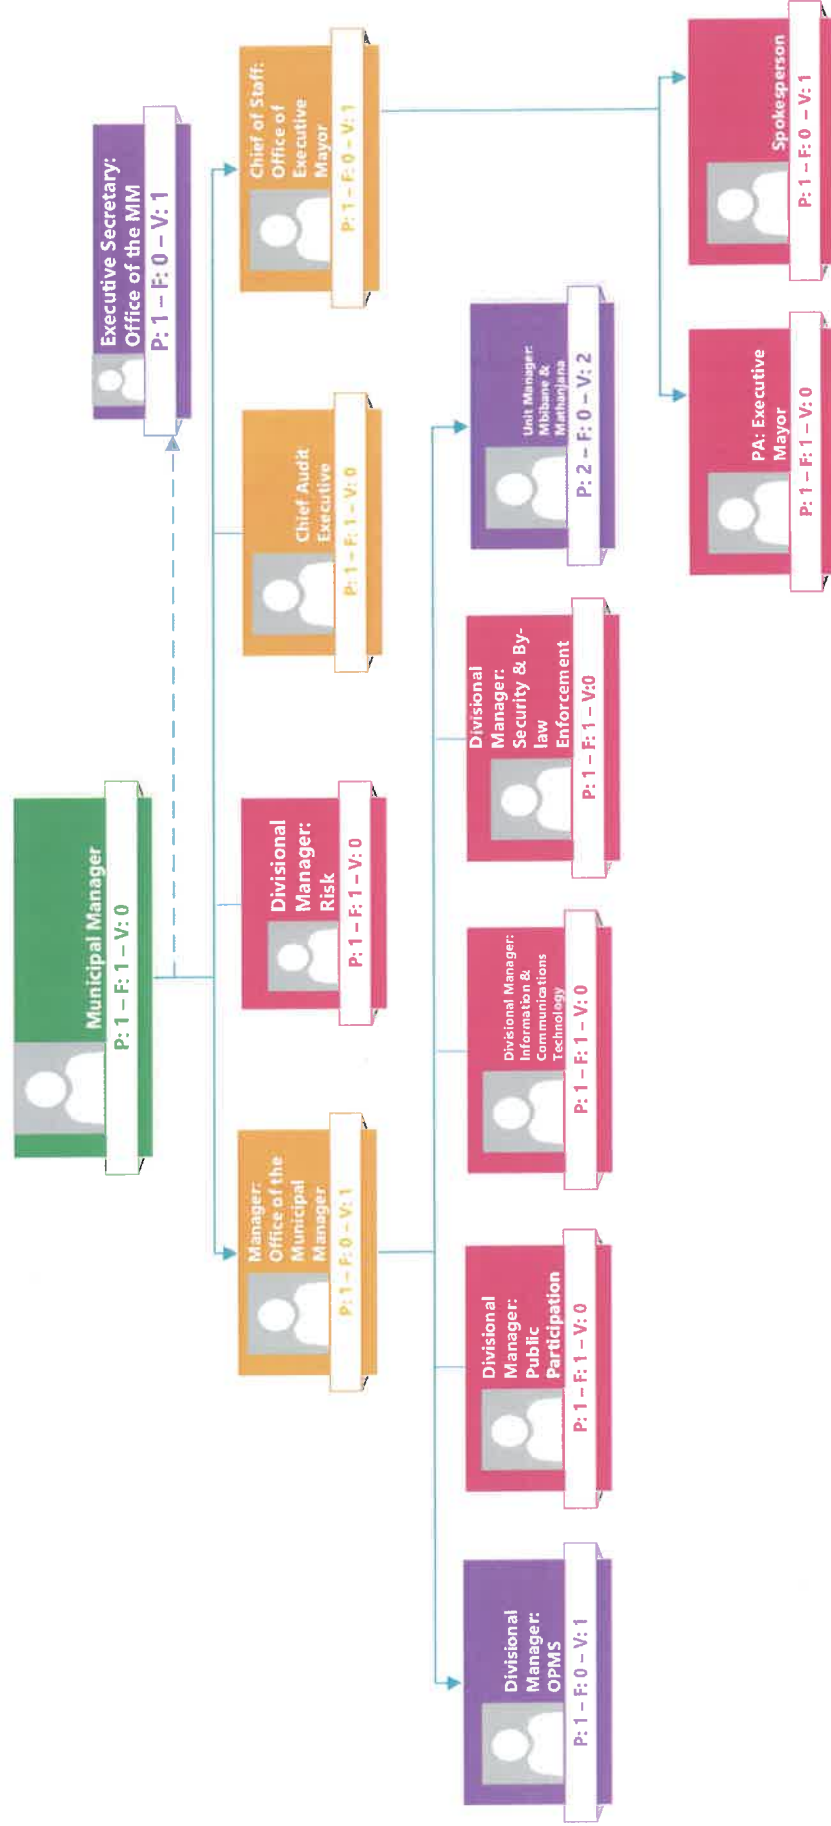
Municipal Manager
P: 1 – F: 1 – V: 0

Executive Secretary: Office of the MM
P: 1 – F: 0 – V: 1

Manager: Office of the Municipal Manager
P: 1 – F: 0 – V: 1

Divisional Manager: Risk
P: 1 – F: 1 – V: 0

Chief Audit Executive
P: 1 – F: 1 – V: 0

Chief of Staff: Office of Executive Mayor
P: 1 – F: 0 – V: 1

Divisional Manager: OPMS
P: 1 – F: 0 – V: 1

Divisional Manager: Public Participation
P: 1 – F: 1 – V: 0

Divisional Manager: Information & Communications Technology
P: 1 – F: 1 – V: 0

Divisional Manager: Security & By-law Enforcement
P: 1 – F: 1 – V:0

Unit Manager: Mbibane & Mathanjana
P: 2 – F: 0 – V: 2

PA: Executive Mayor
P: 1 – F: 1 – V: 0

Spokesperson
P: 1 – F: 0 – V: 1